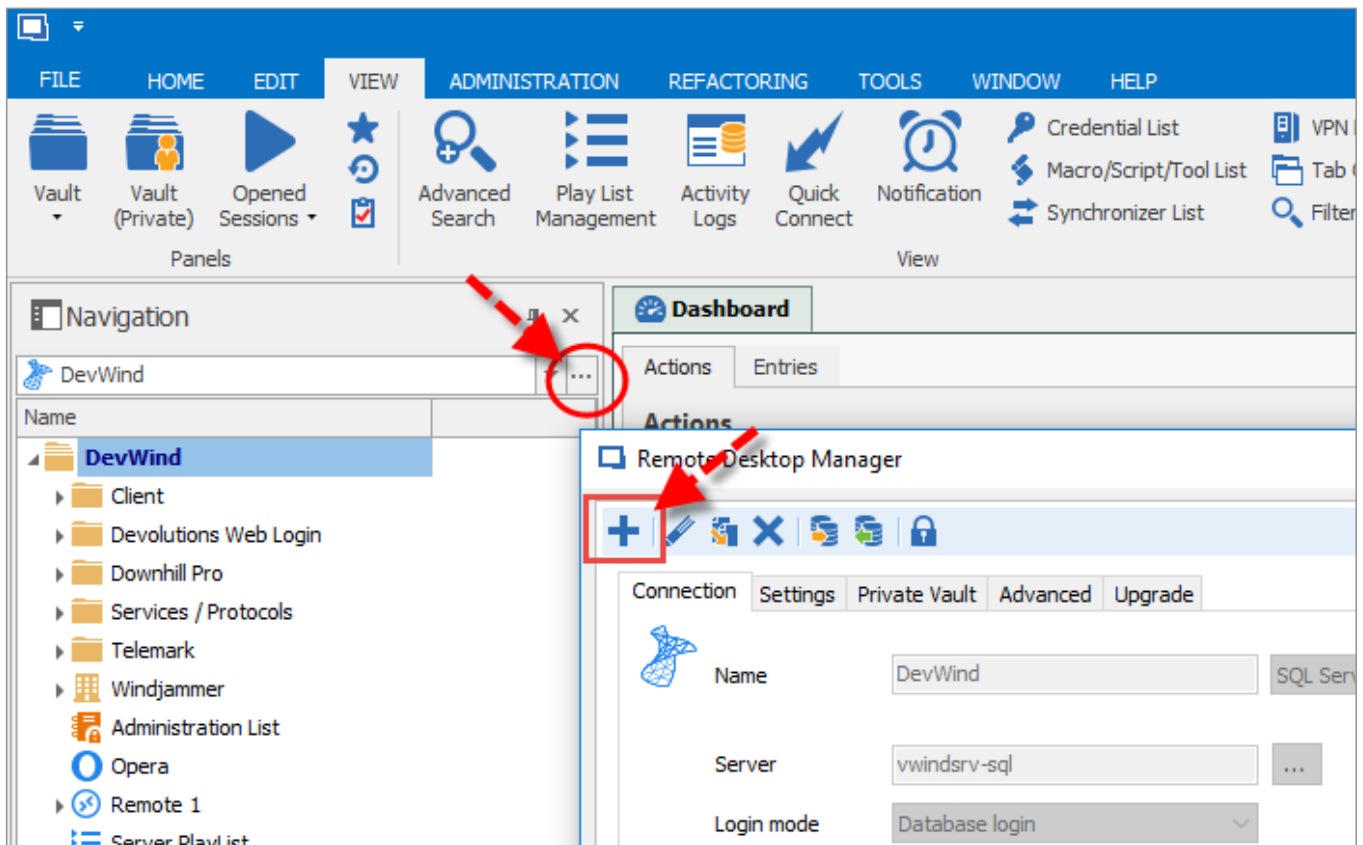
FILE HOME EDIT VIEW ADMINISTRATION REFACTORING TOOLS WINDOW HELP

Vault
Vault (Private)
Opened Sessions
Panels

Advanced Search
Play List Management
Activity Logs
Quick Connect
Notification
Credential List
Macro/Script/Tool List
Synchronizer List
VPN
Tab
Filter
View

Navigation

DevWind

Name

DevWind
Client
Devolutions Web Login
Downhill Pro
Services / Protocols
Telemark
Windjammer
Administration List
Opera
Remote 1
Server PlayList

Dashboard

Actions Entries

Actions

Remote Desktop Manager

Connection Settings Private Vault Advanced Upgrade

Name DevWind SQL Serv

Server vwindsrv-sql ...

Login mode Database login